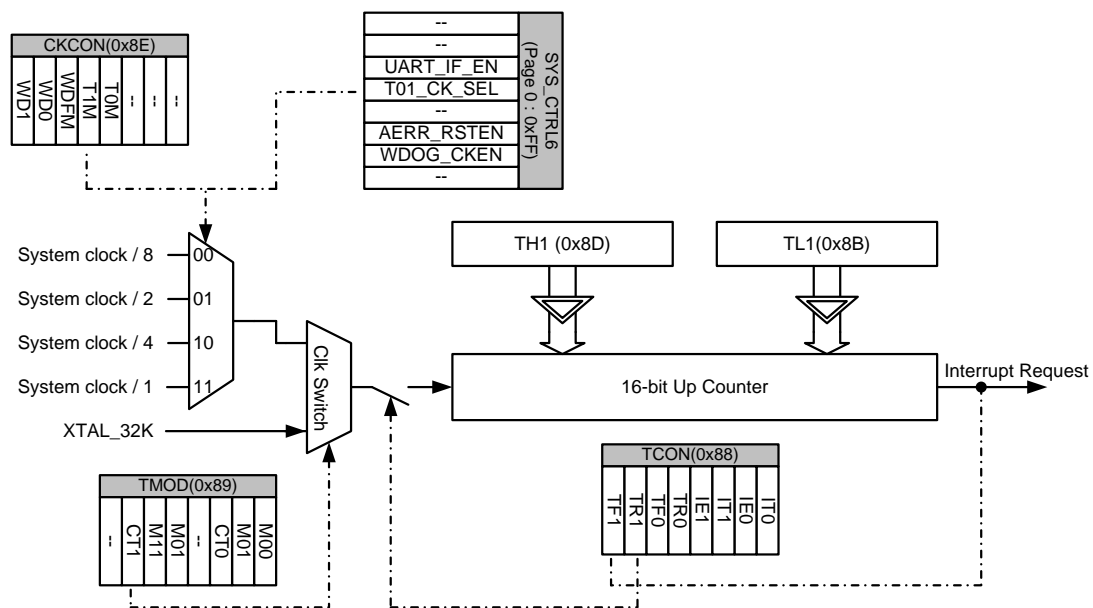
CKCON(0x8E)

| WD1 | WD0 | WDFM | T1M | T0M | -- | -- | -- |
|---|---|---|---|---|---|---|---|

| -- |
|---|
| -- |
| UART_IF_EN |
| T01_CK_SEL |
| -- |
| AERR_RSTEN |
| WDOG_CKEN |
| -- |

SYS_CTRL6 (Page 0 : 0xFF)

System clock / 8
System clock / 2
System clock / 4
System clock / 1
00
01
10
11
XTAL_32K
Clk Switch

TH1 (0x8D)
TL1(0x8B)
16-bit Up Counter
Interrupt Request

TMOD(0x89)

| -- | CT1 | M11 | M01 | -- | CT0 | M01 | M00 |
|---|---|---|---|---|---|---|---|

TCON(0x88)

| TF1 | TR1 | TF0 | TR0 | IE1 | IT1 | IE0 | IT0 |
|---|---|---|---|---|---|---|---|